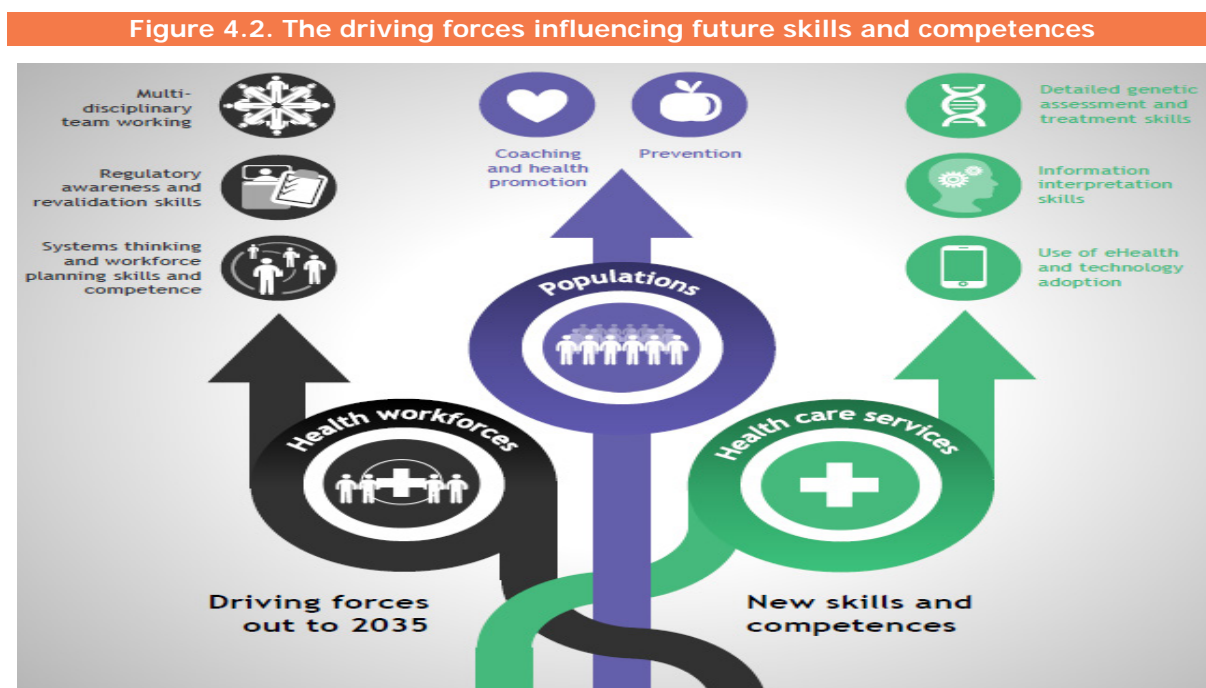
Figure 4.2. The driving forces influencing future skills and competences

Multi-disciplinary team working

Regulatory awareness and revalidation skills

Systems thinking and workforce planning skills and competence

Coaching and health promotion

Prevention

Detailed genetic assessment and treatment skills

Information interpretation skills

Use of eHealth and technology adoption

Populations

Health workforces

Health care services

Driving forces out to 2035

New skills and competences